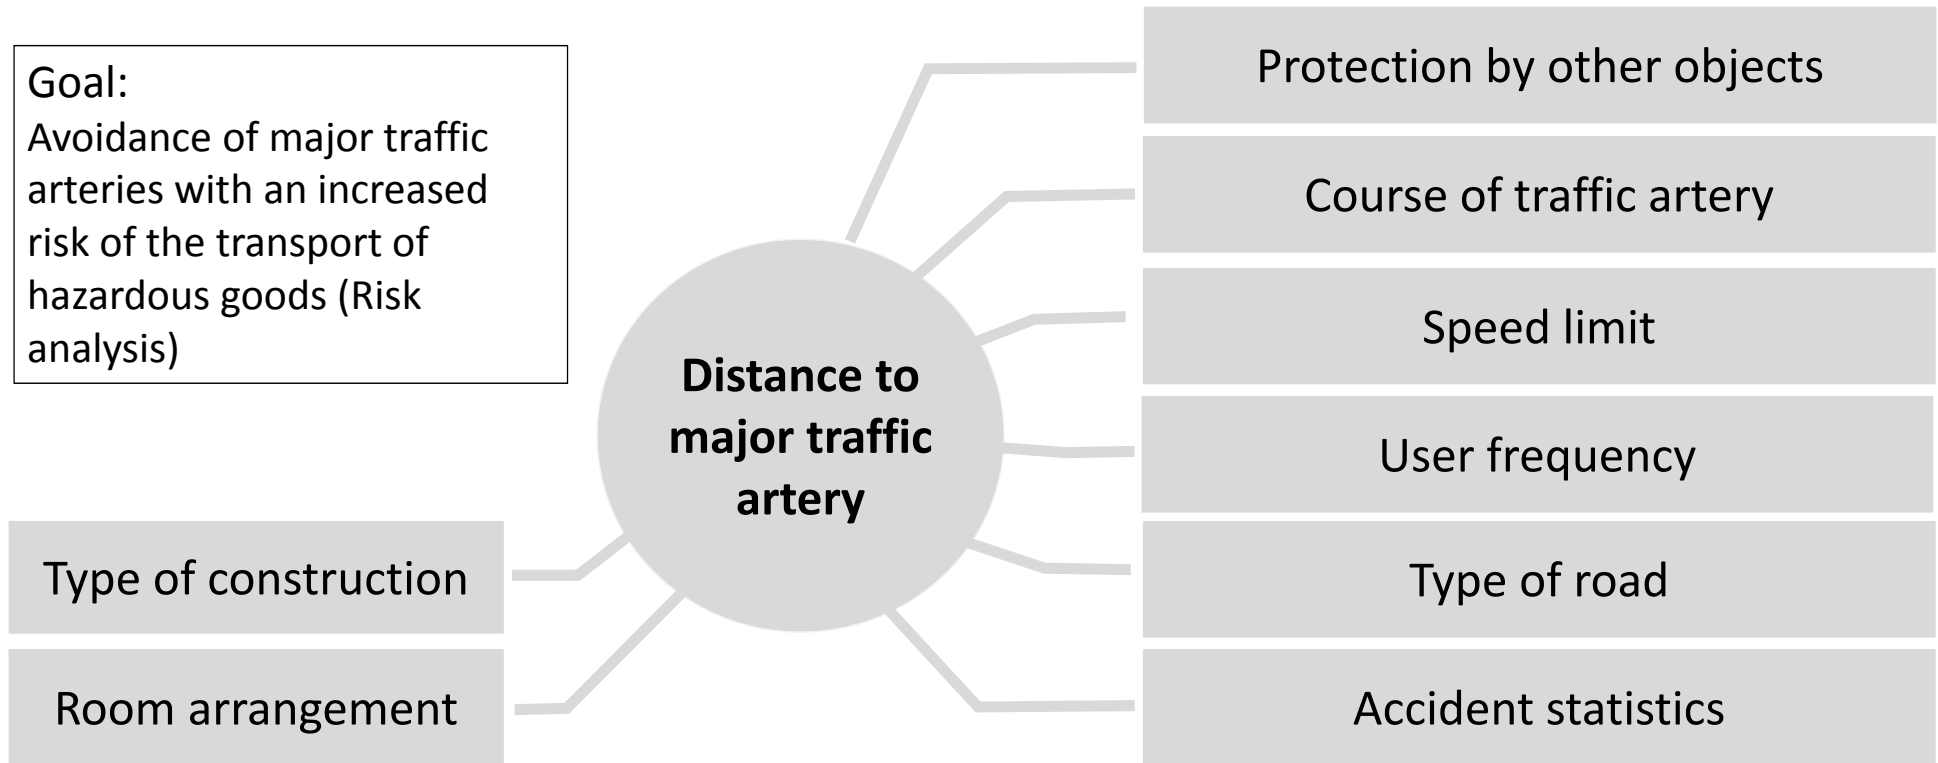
Goal:
Avoidance of major traffic arteries with an increased risk of the transport of hazardous goods (Risk analysis)

**Distance to major traffic artery**

Protection by other objects

Course of traffic artery

Speed limit

User frequency

Type of road

Accident statistics

Type of construction

Room arrangement